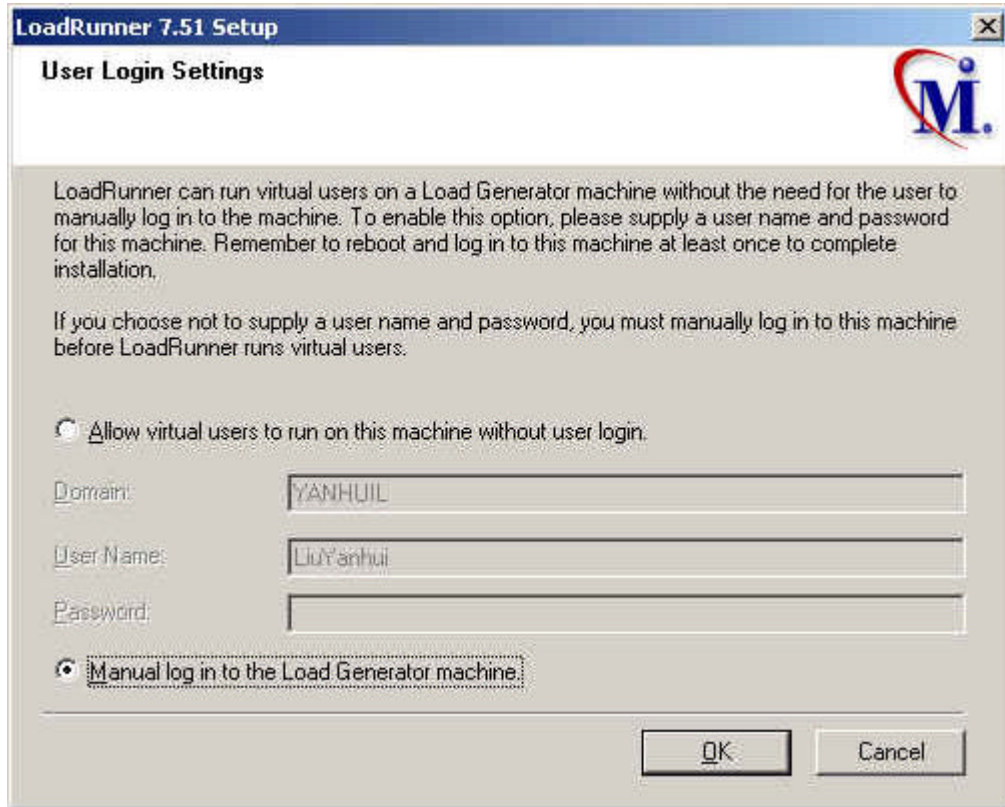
LoadRunner 7.51 Setup

User Login Settings

LoadRunner can run virtual users on a Load Generator machine without the need for the user to manually log in to the machine. To enable this option, please supply a user name and password for this machine. Remember to reboot and log in to this machine at least once to complete installation.

If you choose not to supply a user name and password, you must manually log in to this machine before LoadRunner runs virtual users.

Allow virtual users to run on this machine without user login.

Domain: YANHUIL

User Name: LiuYanhui

Password:

Manual log in to the Load Generator machine.

OK

Cancel